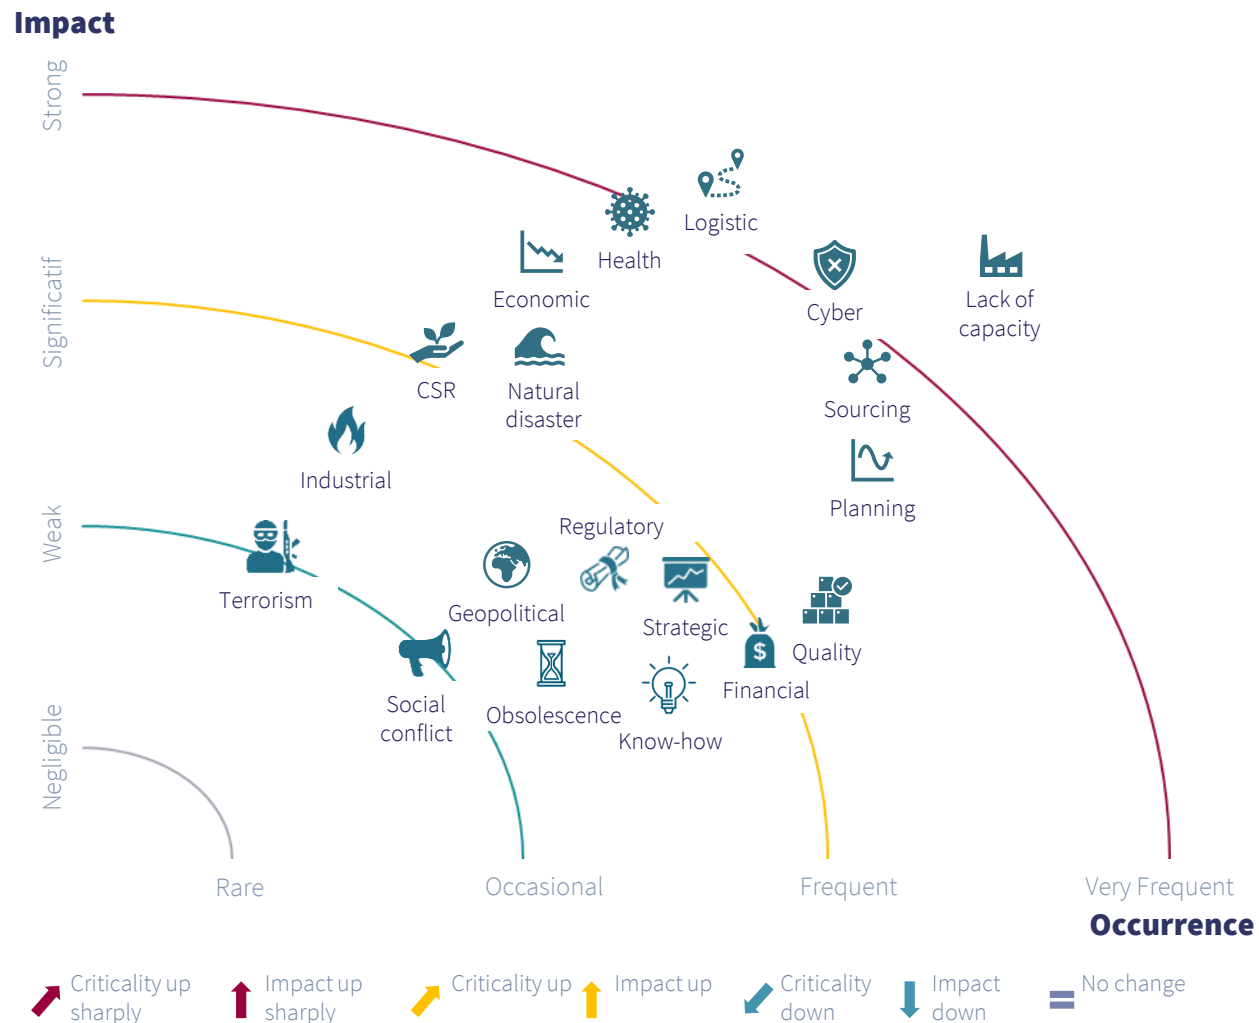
Impact

Strong
Significatif
Weak
Negligible

Logistic
Health
Economic
Cyber
Lack of capacity
CSR
Natural disaster
Sourcing
Industrial
Planning
Regulatory
Terrorism
Geopolitical
Strategic
Quality
Social conflict
Obsolescence
Financial
Know-how

Rare
Occasional
Frequent
Very Frequent
Occurrence

Criticality up sharply
Impact up sharply
Criticality up
Impact up
Criticality down
Impact down
No change